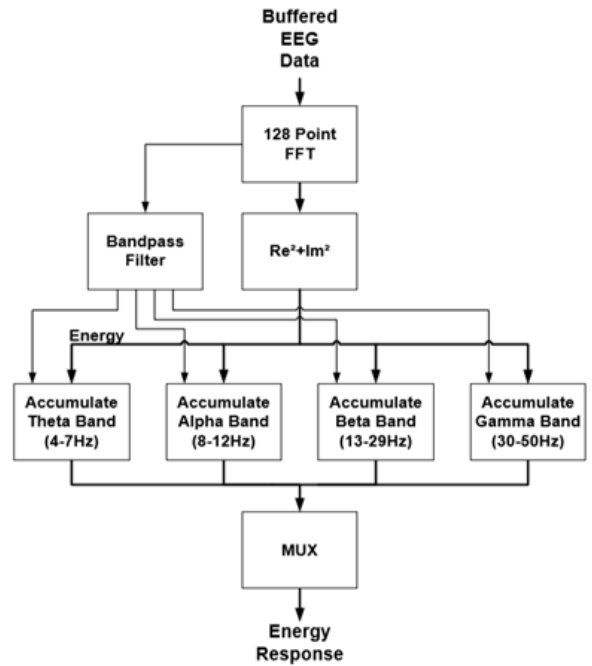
Buffered EEG Data

128 Point FFT

Bandpass Filter

$Re^2+Im^2$

Energy

Accumulate Theta Band (4-7Hz)

Accumulate Alpha Band (8-12Hz)

Accumulate Beta Band (13-29Hz)

Accumulate Gamma Band (30-50Hz)

MUX

Energy Response